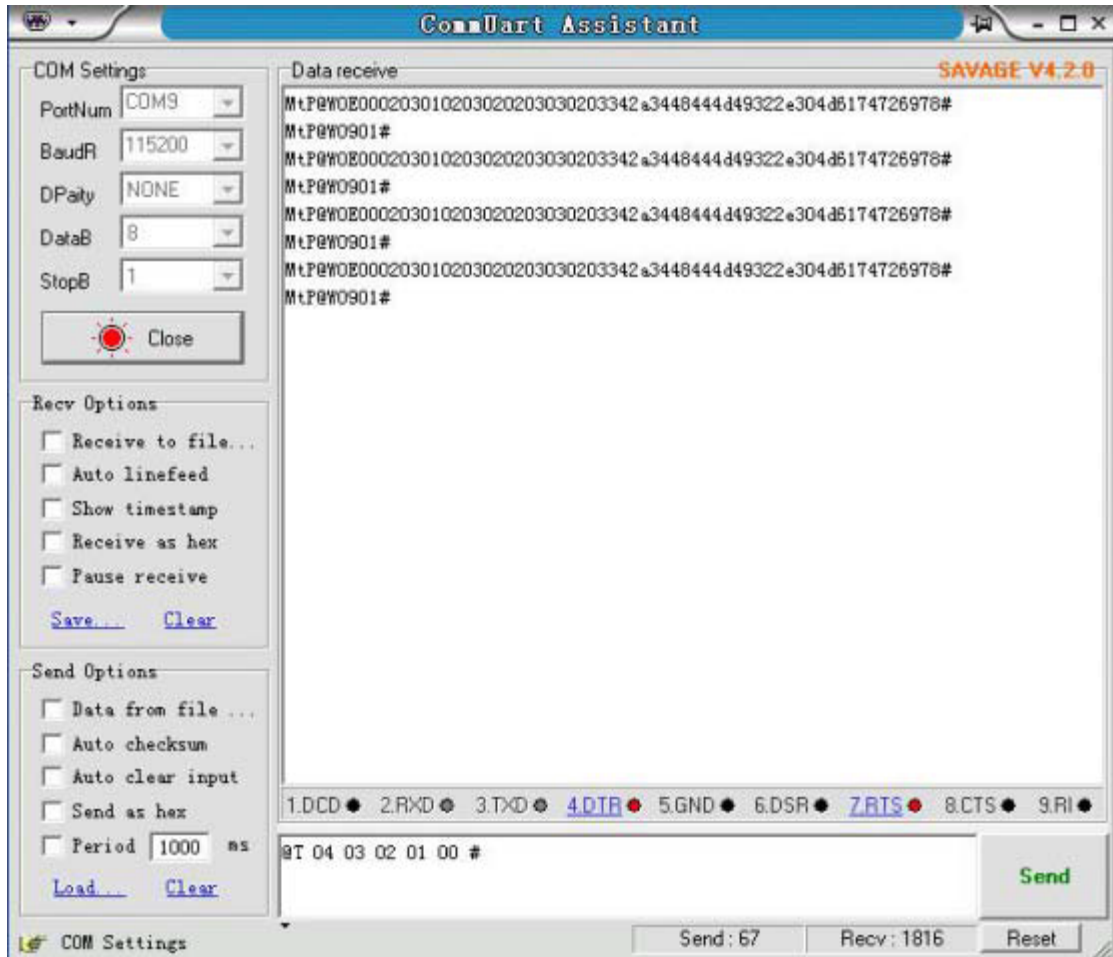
CommUart Assistant

COM Settings
PortNum COM9
BaudR 115200
DPaity NONE
DataB 8
StopB 1
Close

Data receive
SAVAGE V4.2.0
MtP@W0E000203010203020203030203342a3448444d49322e304d6174726978#
MtP@W0901#
MtP@W0E000203010203020203030203342a3448444d49322e304d6174726978#
MtP@W0901#
MtP@W0E000203010203020203030203342a3448444d49322e304d6174726978#
MtP@W0901#
MtP@W0E000203010203020203030203342a3448444d49322e304d6174726978#
MtP@W0901#

Recv Options
Receive to file...
Auto linefeed
Show timestamp
Receive as hex
Pause receive
Save... Clear

Send Options
Data from file ...
Auto checksum
Auto clear input
Send as hex
Period 1000 ms
Load... Clear

1.DCD 2.RXD 3.TXD 4.DTR 5.GND 6.DSR 7.RTS 8.CTS 9.RI

@T 04 03 02 01 00 #

Send

COM Settings
Send : 67
Recv : 1816
Reset